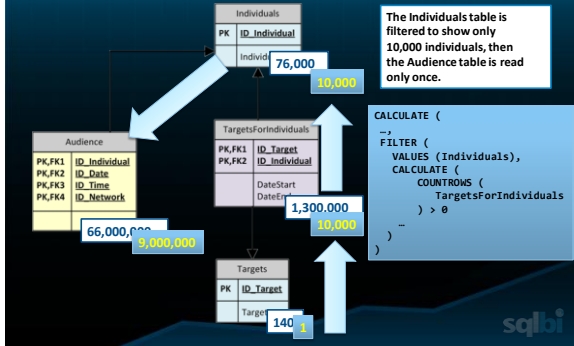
Individuals

PK ID_Individual

Individ

76,000

10,000

The Individuals table is filtered to show only 10,000 individuals, then the Audience table is read only once.

Audience

PK,FK1 ID_Individual
PK,FK2 ID_Date
PK,FK3 ID_Time
PK,FK4 ID_Network

66,000,0

9,000,000

TargetsForIndividuals

PK,FK1 ID_Target
PK,FK2 ID_Individual

DateStart
DateEn

1,300.000

10,000

CALCULATE (
…,
FILTER (
VALUES (Individuals),
CALCULATE (
COUNTROWS (
TargetsForIndividuals
) > 0
…
)
)

Targets

PK ID_Target

Target

140

1

sqlbi